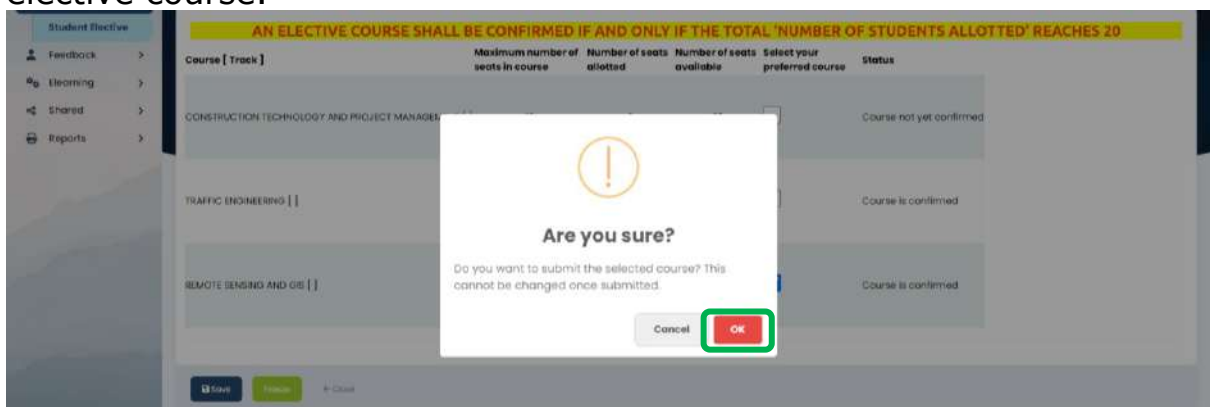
elective course.

Student Elective
Feedback
Elearning
Shared
Reports

AN ELECTIVE COURSE SHALL BE CONFIRMED IF AND ONLY IF THE TOTAL 'NUMBER OF STUDENTS ALLOTTED' REACHES 20

| Course [ Track ] | Maximum number of seats in course | Number of seats allotted | Number of seats available | Select your preferred course | Status |
|---|---|---|---|---|---|
| CONSTRUCTION TECHNOLOGY AND PROJECT MANAGEM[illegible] | | | | | Course not yet confirmed |
| TRAFFIC ENGINEERING [ ] | | | | | Course is confirmed |
| REMOTE SENSING AND GIS [ ] | | | | | Course is confirmed |

Are you sure?

Do you want to submit the selected course? This cannot be changed once submitted.

Cancel
OK

Save
Freeze
Close